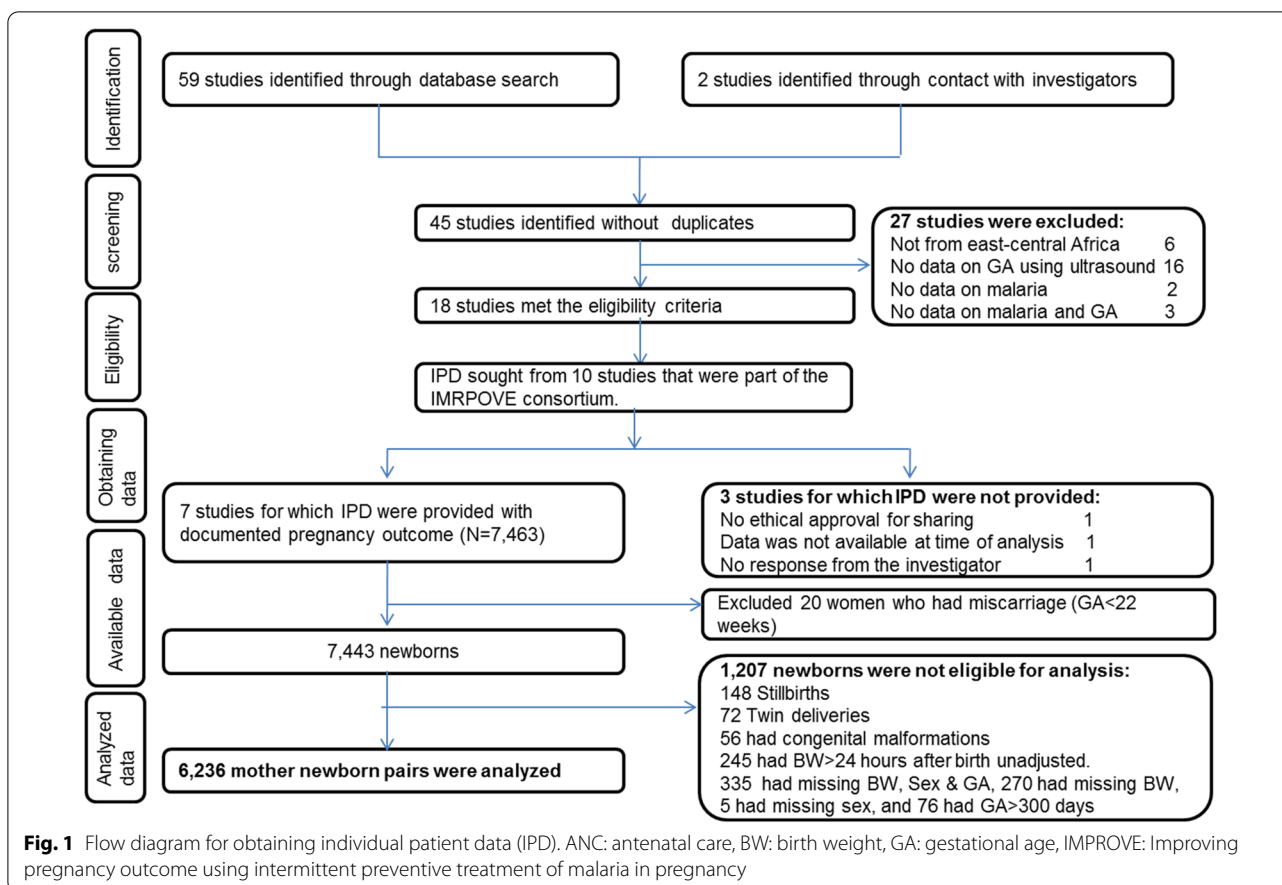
Identification

59 studies identified through database search

2 studies identified through contact with investigators

screening

45 studies identified without duplicates

27 studies were excluded:
Not from east-central Africa 6
No data on GA using ultrasound 16
No data on malaria 2
No data on malaria and GA 3

Eligibility

18 studies met the eligibility criteria

IPD sought from 10 studies that were part of the IMRPOVE consortium.

Obtaining data

7 studies for which IPD were provided with documented pregnancy outcome (N=7,463)

3 studies for which IPD were not provided:
No ethical approval for sharing 1
Data was not available at time of analysis 1
No response from the investigator 1

Available data

Excluded 20 women who had miscarriage (GA<22 weeks)

7,443 newborns

1,207 newborns were not eligible for analysis:
148 Stillbirths
72 Twin deliveries
56 had congenital malformations
245 had BW>24 hours after birth unadjusted.
335 had missing BW, Sex & GA, 270 had missing BW, 5 had missing sex, and 76 had GA>300 days

Analyzed data

6,236 mother newborn pairs were analyzed

Fig. 1 Flow diagram for obtaining individual patient data (IPD). ANC: antenatal care, BW: birth weight, GA: gestational age, IMPROVE: Improving pregnancy outcome using intermittent preventive treatment of malaria in pregnancy